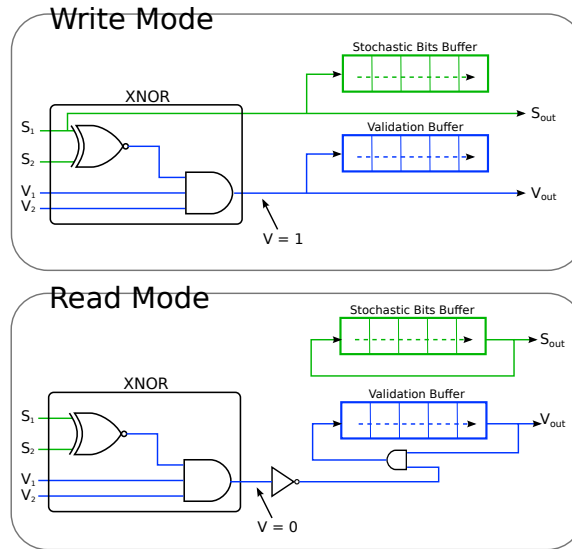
Write Mode

Stochastic Bits Buffer

XNOR

$S_1$

$S_2$

$V_1$

$V_2$

$S_{out}$

Validation Buffer

$V_{out}$

V = 1

Read Mode

Stochastic Bits Buffer

$S_{out}$

XNOR

Validation Buffer

$V_{out}$

$S_1$

$S_2$

$V_1$

$V_2$

V = 0